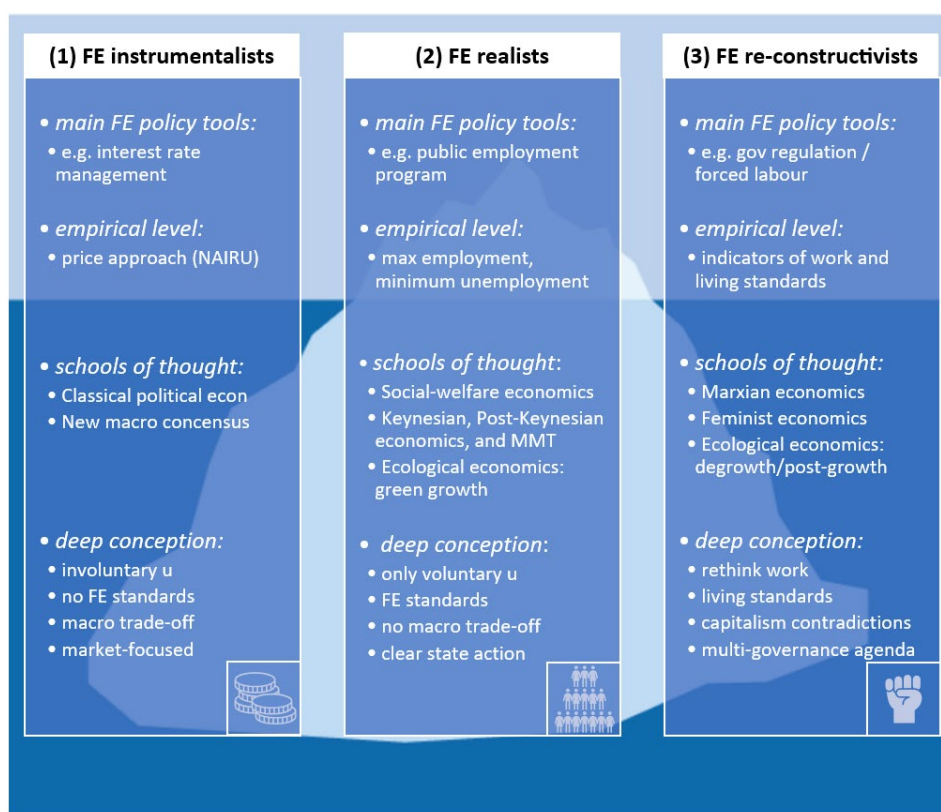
(1) FE instrumentalists

• main FE policy tools:
• e.g. interest rate management

• empirical level:
• price approach (NAIRU)

• schools of thought:
• Classical political econ
• New macro concensus

• deep conception:
• involuntary u
• no FE standards
• macro trade-off
• market-focused

(2) FE realists

• main FE policy tools:
• e.g. public employment program

• empirical level:
• max employment, minimum unemployment

• schools of thought:
• Social-welfare economics
• Keynesian, Post-Keynesian economics, and MMT
• Ecological economics: green growth

• deep conception:
• only voluntary u
• FE standards
• no macro trade-off
• clear state action

(3) FE re-constructivists

• main FE policy tools:
• e.g. gov regulation / forced labour

• empirical level:
• indicators of work and living standards

• schools of thought:
• Marxian economics
• Feminist economics
• Ecological economics: degrowth/post-growth

• deep conception:
• rethink work
• living standards
• capitalism contradictions
• multi-governance agenda